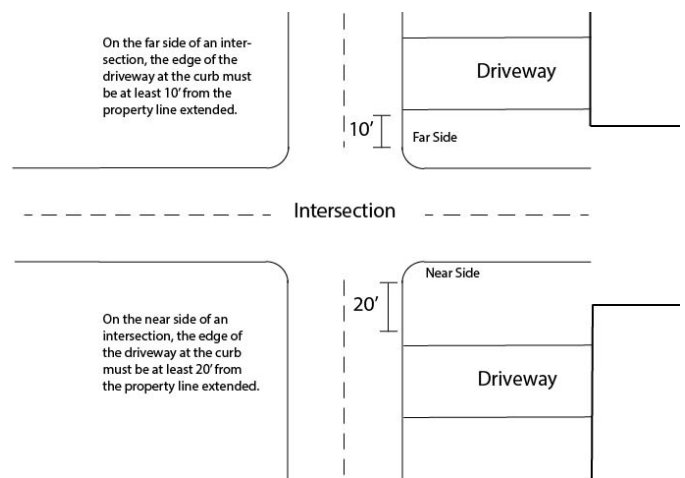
On the far side of an intersection, the edge of the driveway at the curb must be at least 10' from the property line extended.

Driveway

10'

Far Side

Intersection

Near Side

20'

On the near side of an intersection, the edge of the driveway at the curb must be at least 20' from the property line extended.

Driveway